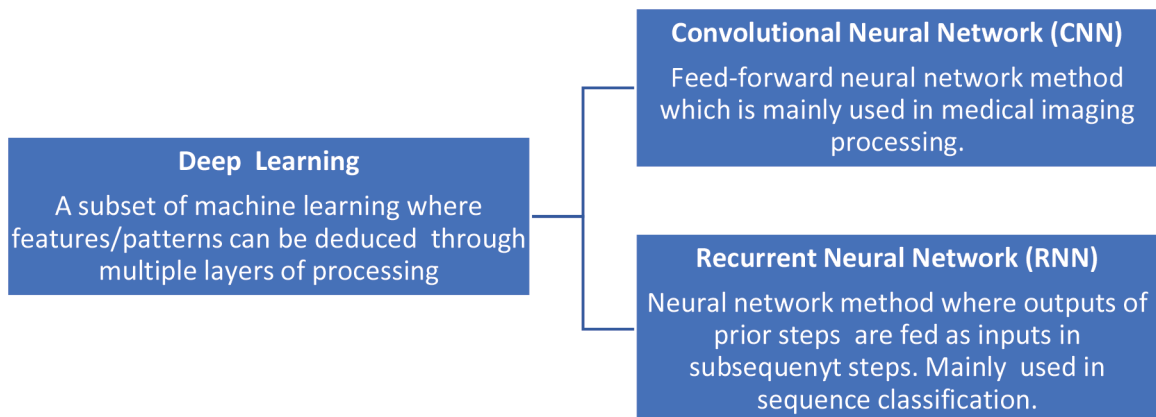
Deep Learning

A subset of machine learning where features/patterns can be deduced through multiple layers of processing

Convolutional Neural Network (CNN)

Feed-forward neural network method which is mainly used in medical imaging processing.

Recurrent Neural Network (RNN)

Neural network method where outputs of prior steps are fed as inputs in subsequenyt steps. Mainly used in sequence classification.